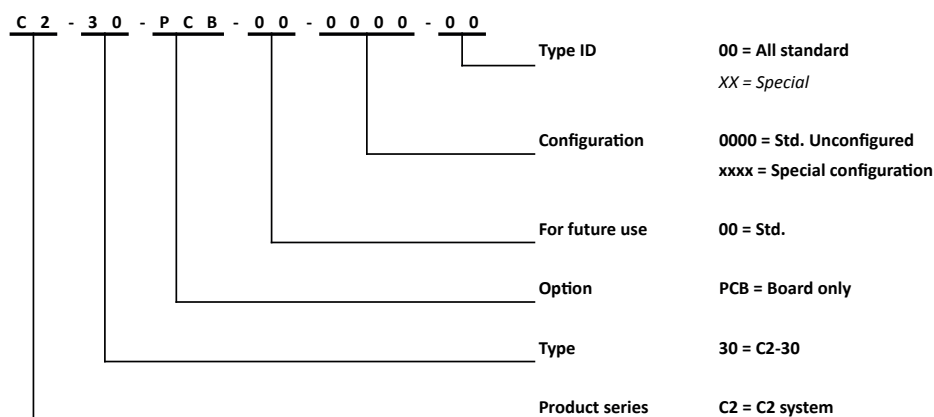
C 2 - 3 0 - P C B - 0 0 - 0 0 0 0 - 0 0

Type ID 00 = All standard

XX = Special

Configuration 0000 = Std. Unconfigured

xxxx = Special configuration

For future use 00 = Std.

Option PCB = Board only

Type 30 = C2-30

Product series C2 = C2 system